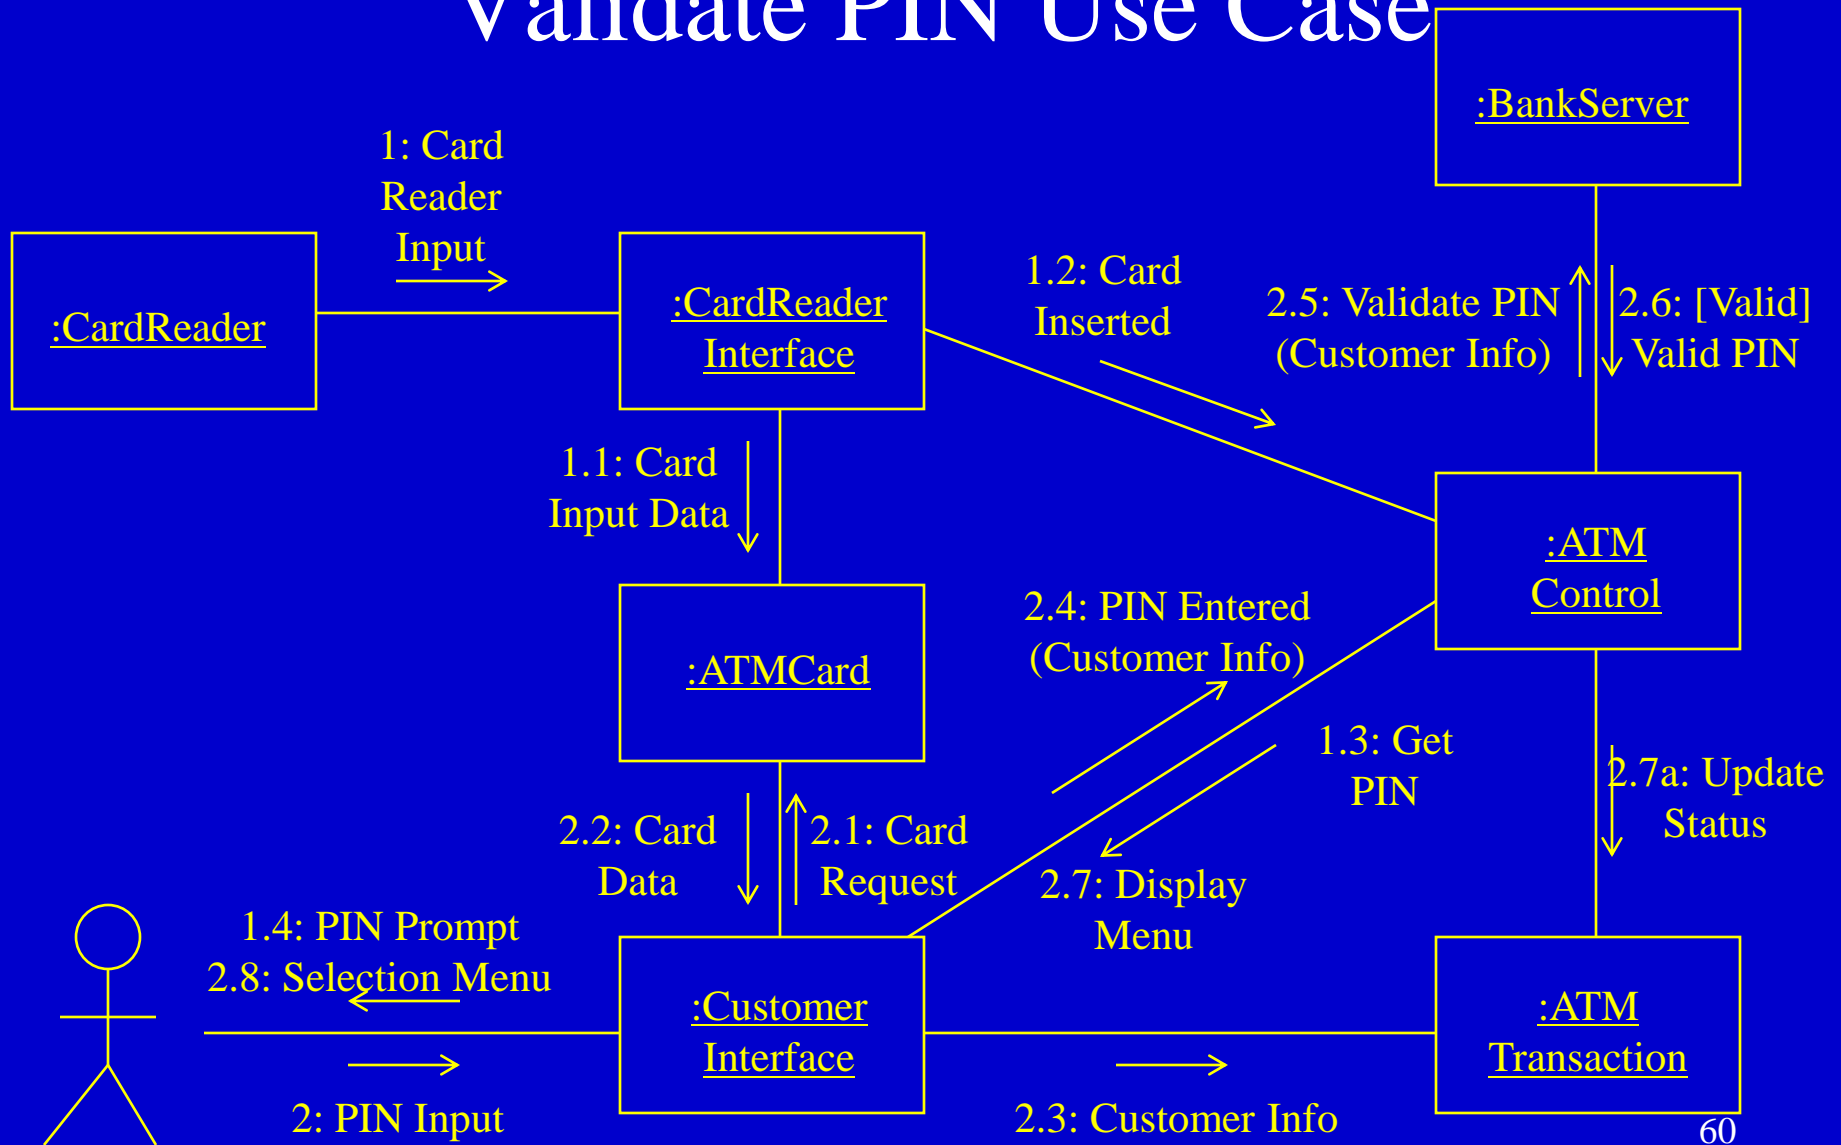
Validate PIN Use Case

:BankServer

1: Card Reader Input

:CardReader

:CardReader Interface

1.2: Card Inserted

2.5: Validate PIN (Customer Info)

2.6: [Valid] Valid PIN

1.1: Card Input Data

:ATM Control

:ATMCard

2.4: PIN Entered (Customer Info)

1.3: Get PIN

2.7a: Update Status

2.2: Card Data

2.1: Card Request

2.7: Display Menu

1.4: PIN Prompt
2.8: Selection Menu

:Customer Interface

:ATM Transaction

2: PIN Input

2.3: Customer Info

60